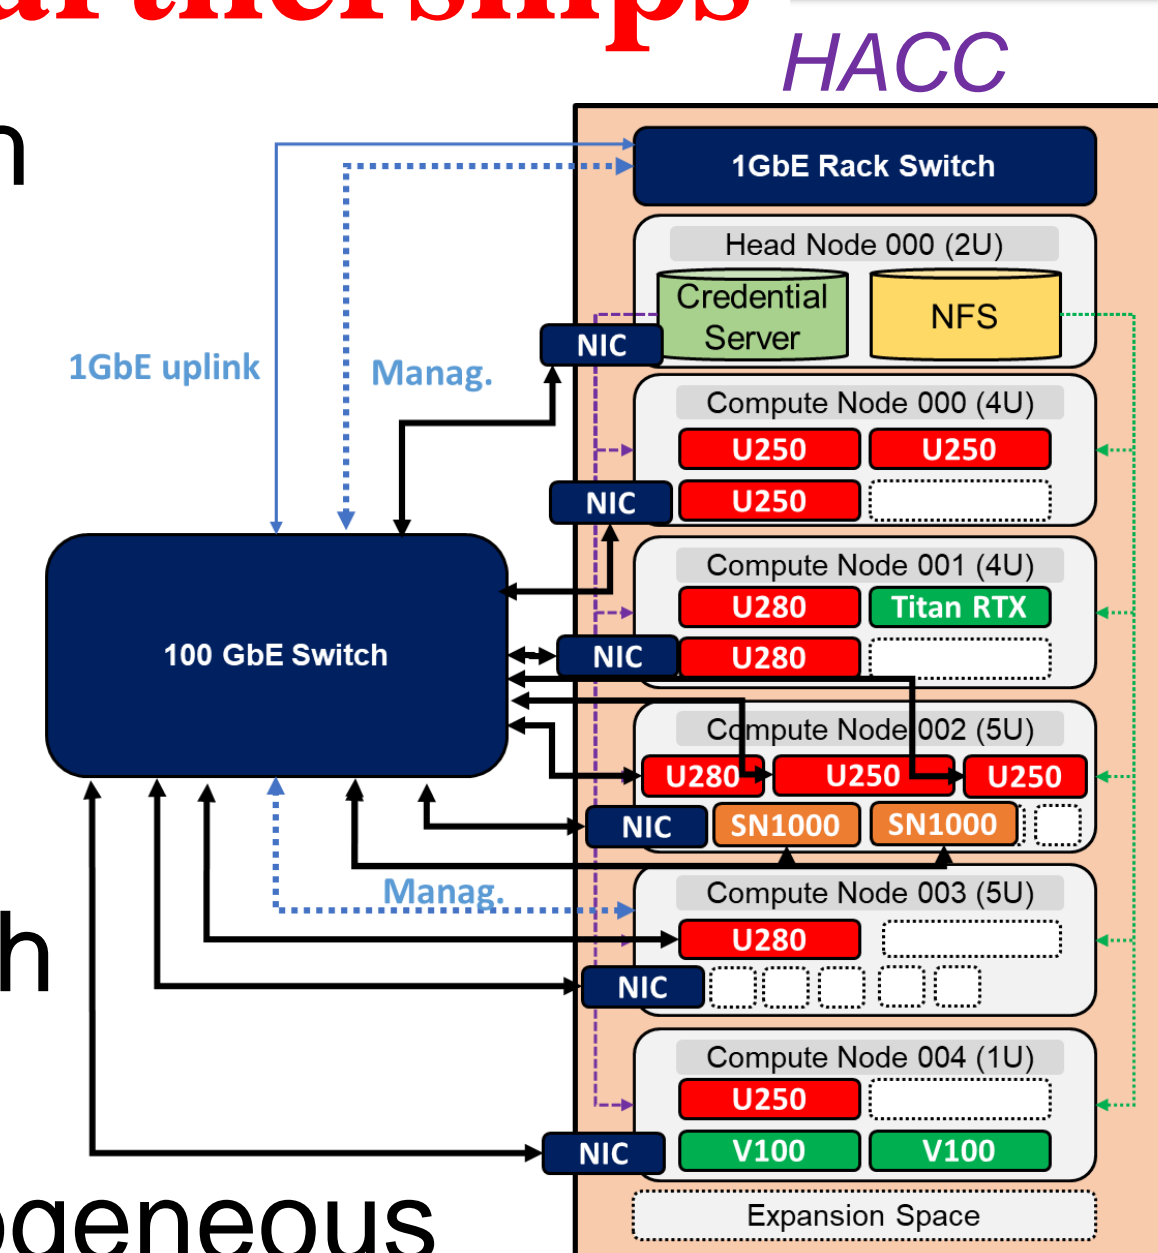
artnerships

n

h

ogeneous

HACC

1GbE Rack Switch

Head Node 000 (2U)

Credential Server

NFS

NIC

1GbE uplink

Manag.

Compute Node 000 (4U)

U250

U250

NIC

U250

Compute Node 001 (4U)

U280

Titan RTX

100 GbE Switch

NIC

U280

Compute Node 002 (5U)

U280

U250

U250

NIC

SN1000

SN1000

Manag.

Compute Node 003 (5U)

U280

NIC

Compute Node 004 (1U)

U250

NIC

V100

V100

Expansion Space